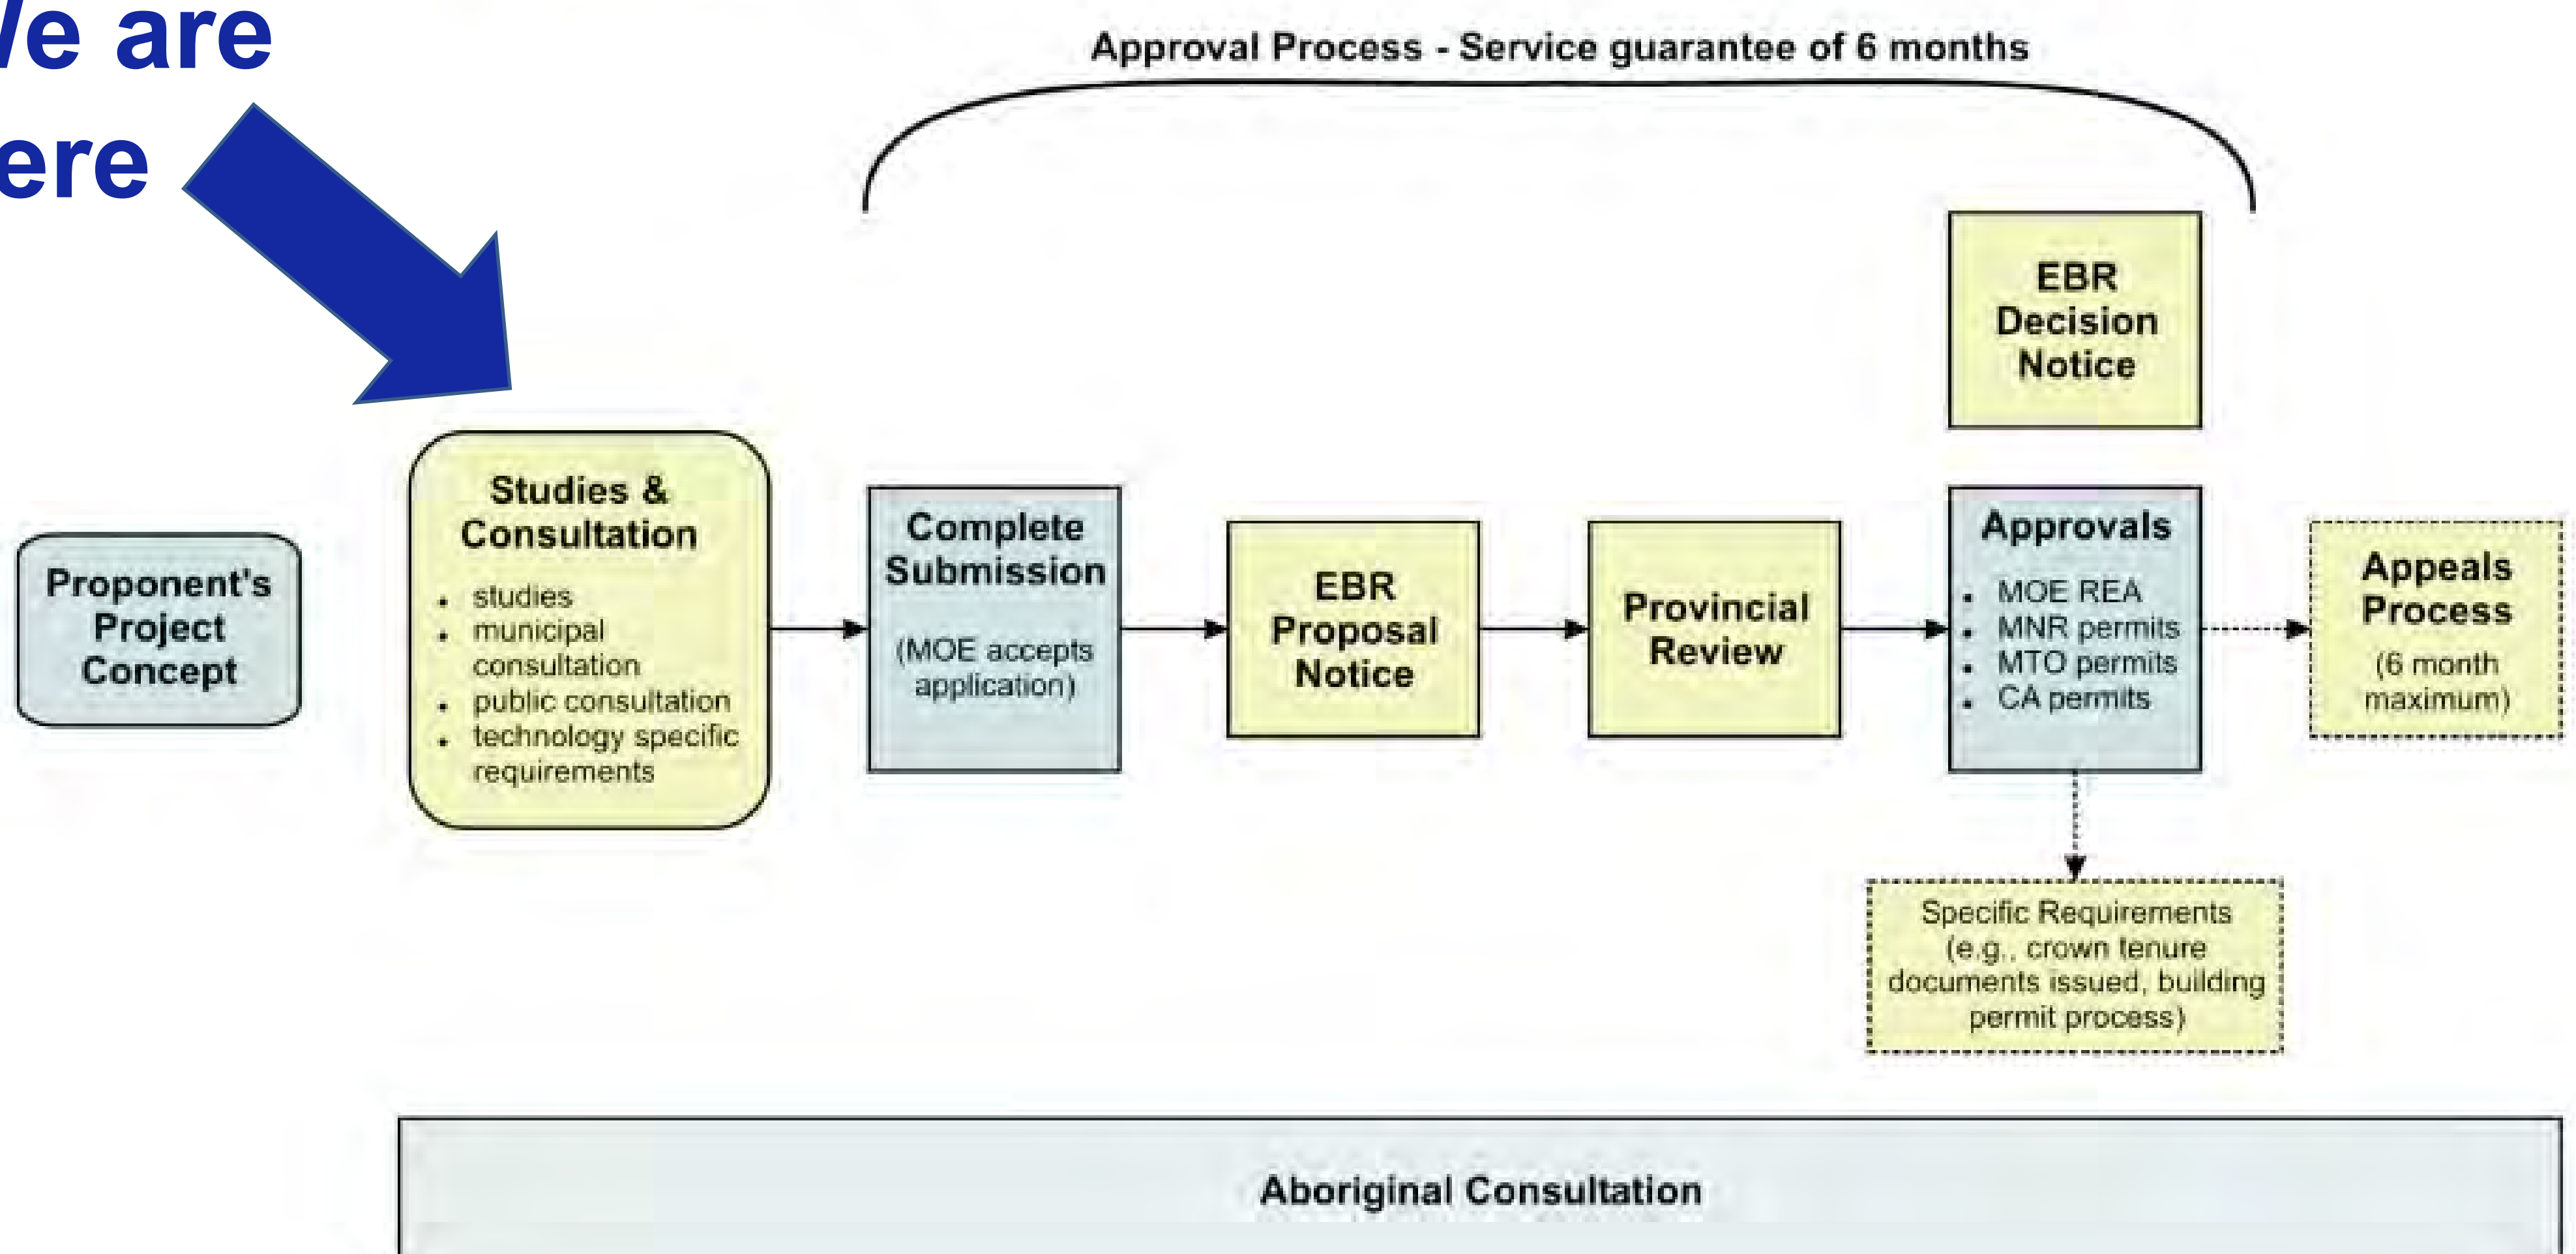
/e are
ere

Approval Process - Service guarantee of 6 months

Proponent's Project Concept

Studies & Consultation
- studies
- municipal consultation
- public consultation
- technology specific requirements

Complete Submission
(MOE accepts application)

EBR Proposal Notice

Provincial Review

EBR Decision Notice

Approvals
- MOE REA
- MNR permits
- MTO permits
- CA permits

Appeals Process
(6 month maximum)

Specific Requirements (e.g., crown tenure documents issued, building permit process)

Aboriginal Consultation